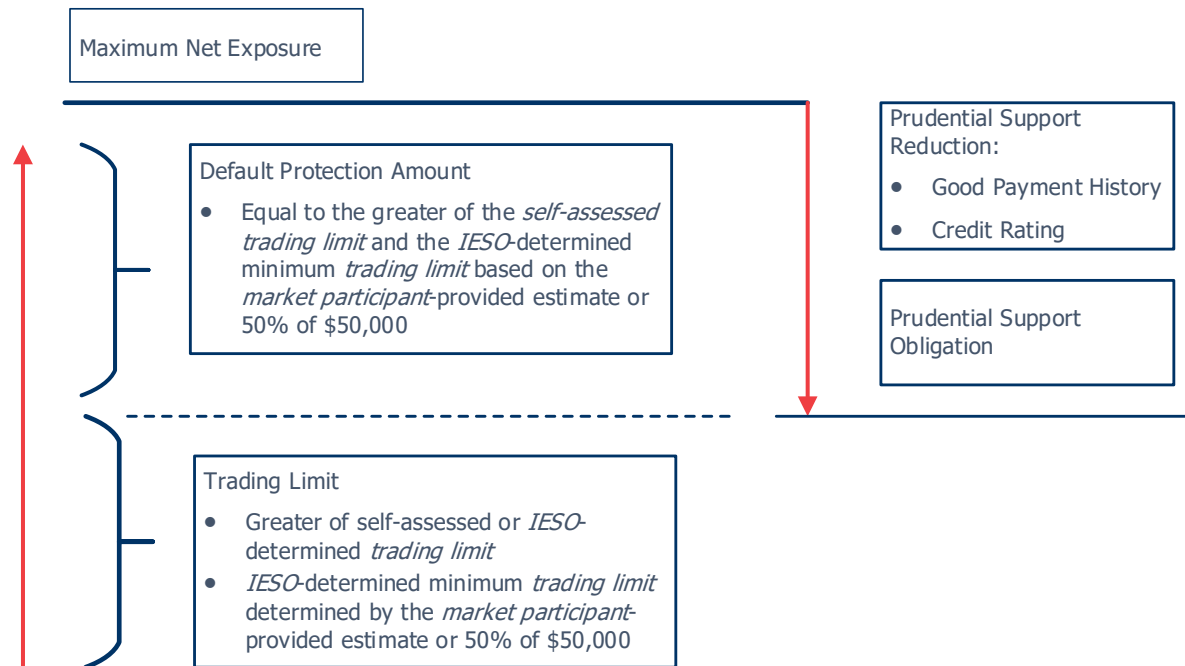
Maximum Net Exposure

Prudential Support Reduction:

- Good Payment History
- Credit Rating

Default Protection Amount

- Equal to the greater of the *self-assessed trading limit* and the *IESO*-determined minimum *trading limit* based on the *market participant*-provided estimate or 50% of \$50,000

Prudential Support Obligation

Trading Limit

- Greater of self-assessed or *IESO*-determined *trading limit*
- *IESO*-determined minimum *trading limit* determined by the *market participant*-provided estimate or 50% of \$50,000